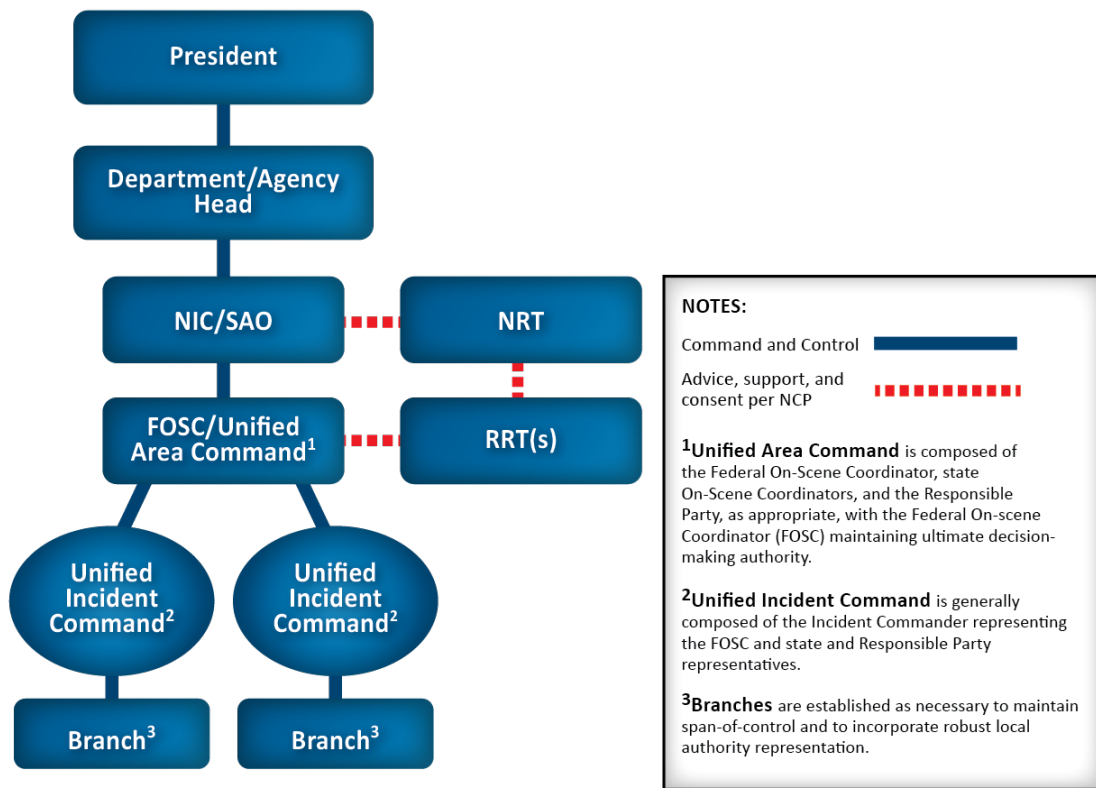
President

Department/Agency Head

NIC/SAO

NRT

FOSC/Unified Area Command$^1$

RRT(s)

Unified Incident Command$^2$

Unified Incident Command$^2$

Branch$^3$

Branch$^3$

NOTES:

Command and Control

Advice, support, and consent per NCP

$^1$Unified Area Command is composed of the Federal On-Scene Coordinator, state On-Scene Coordinators, and the Responsible Party, as appropriate, with the Federal On-scene Coordinator (FOSC) maintaining ultimate decision-making authority.

$^2$Unified Incident Command is generally composed of the Incident Commander representing the FOSC and state and Responsible Party representatives.

$^3$Branches are established as necessary to maintain span-of-control and to incorporate robust local authority representation.